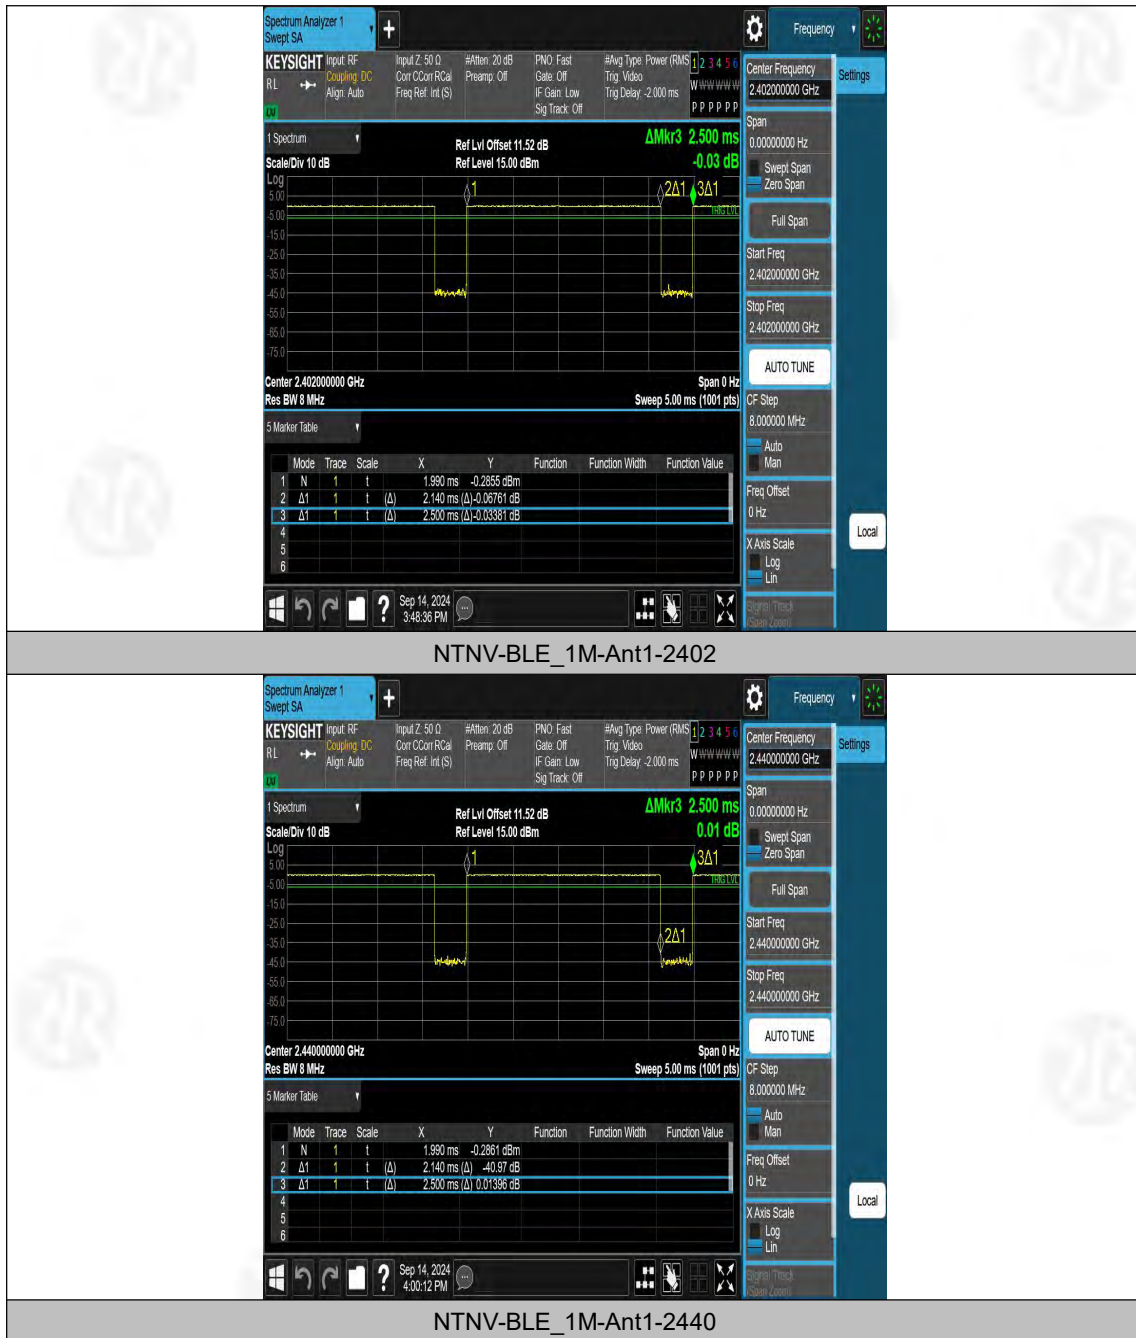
Spectrum Analyzer 1
Swept SA
+
Frequency
KEYSIGHT Input: RF
Coupling: DC
Align: Auto
Input Z: 50 Ω
Corr CCorr RCal
Freq Ref: Int (S)
#Atten: 20 dB
Preamp: Off
PNO: Fast
Gate: Off
IF Gain: Low
Sig Track: Off
#Avg Type: Power (RMS)
Trig: Video
Trig Delay: -2.000 ms
1 2 3 4 5 6
W W W W W W
P P P P P P
RL
Center Frequency
2.402000000 GHz
Settings
1 Spectrum
Scale/Div 10 dB
Log
Ref Lvl Offset 11.52 dB
Ref Level 15.00 dBm
ΔMkr3 2.500 ms
-0.03 dB
5.00
-5.00
-15.0
-25.0
-35.0
-45.0
-55.0
-65.0
-75.0
1
2Δ1
3Δ1
TRIG LVL
Center 2.402000000 GHz
Res BW 8 MHz
Span 0 Hz
Sweep 5.00 ms (1001 pts)
Span
0.00000000 Hz
Swept Span
Zero Span
Full Span
Start Freq
2.402000000 GHz
Stop Freq
2.402000000 GHz
AUTO TUNE
CF Step
8.000000 MHz
Auto
Man
Freq Offset
0 Hz
X Axis Scale
Log
Lin
Signal Track
(Span Zoom)
Local
5 Marker Table

| | Mode | Trace | Scale | | X | Y | Function | Function Width | Function Value |
|---|---|---|---|---|---|---|---|---|---|
| 1 | N | 1 | t | | 1.990 ms | -0.2855 dBm | | | |
| 2 | Δ1 | 1 | t | (Δ) | 2.140 ms | (Δ) -0.06761 dB | | | |
| 3 | Δ1 | 1 | t | (Δ) | 2.500 ms | (Δ) -0.03381 dB | | | |
| 4 | | | | | | | | | |
| 5 | | | | | | | | | |
| 6 | | | | | | | | | |

Sep 14, 2024
3:48:36 PM

NTNV-BLE_1M-Ant1-2402

Spectrum Analyzer 1
Swept SA
+
Frequency
KEYSIGHT Input: RF
Coupling: DC
Align: Auto
Input Z: 50 Ω
Corr CCorr RCal
Freq Ref: Int (S)
#Atten: 20 dB
Preamp: Off
PNO: Fast
Gate: Off
IF Gain: Low
Sig Track: Off
#Avg Type: Power (RMS)
Trig: Video
Trig Delay: -2.000 ms
1 2 3 4 5 6
W W W W W W
P P P P P P
RL
Center Frequency
2.440000000 GHz
Settings
1 Spectrum
Scale/Div 10 dB
Log
Ref Lvl Offset 11.52 dB
Ref Level 15.00 dBm
ΔMkr3 2.500 ms
0.01 dB
5.00
-5.00
-15.0
-25.0
-35.0
-45.0
-55.0
-65.0
-75.0
1
3Δ1
2Δ1
TRIG LVL
Center 2.440000000 GHz
Res BW 8 MHz
Span 0 Hz
Sweep 5.00 ms (1001 pts)
Span
0.00000000 Hz
Swept Span
Zero Span
Full Span
Start Freq
2.440000000 GHz
Stop Freq
2.440000000 GHz
AUTO TUNE
CF Step
8.000000 MHz
Auto
Man
Freq Offset
0 Hz
X Axis Scale
Log
Lin
Signal Track
(Span Zoom)
Local
5 Marker Table

| | Mode | Trace | Scale | | X | Y | Function | Function Width | Function Value |
|---|---|---|---|---|---|---|---|---|---|
| 1 | N | 1 | t | | 1.990 ms | -0.2861 dBm | | | |
| 2 | Δ1 | 1 | t | (Δ) | 2.140 ms | (Δ) -40.97 dB | | | |
| 3 | Δ1 | 1 | t | (Δ) | 2.500 ms | (Δ) 0.01396 dB | | | |
| 4 | | | | | | | | | |
| 5 | | | | | | | | | |
| 6 | | | | | | | | | |

Sep 14, 2024
4:00:12 PM

NTNV-BLE_1M-Ant1-2440